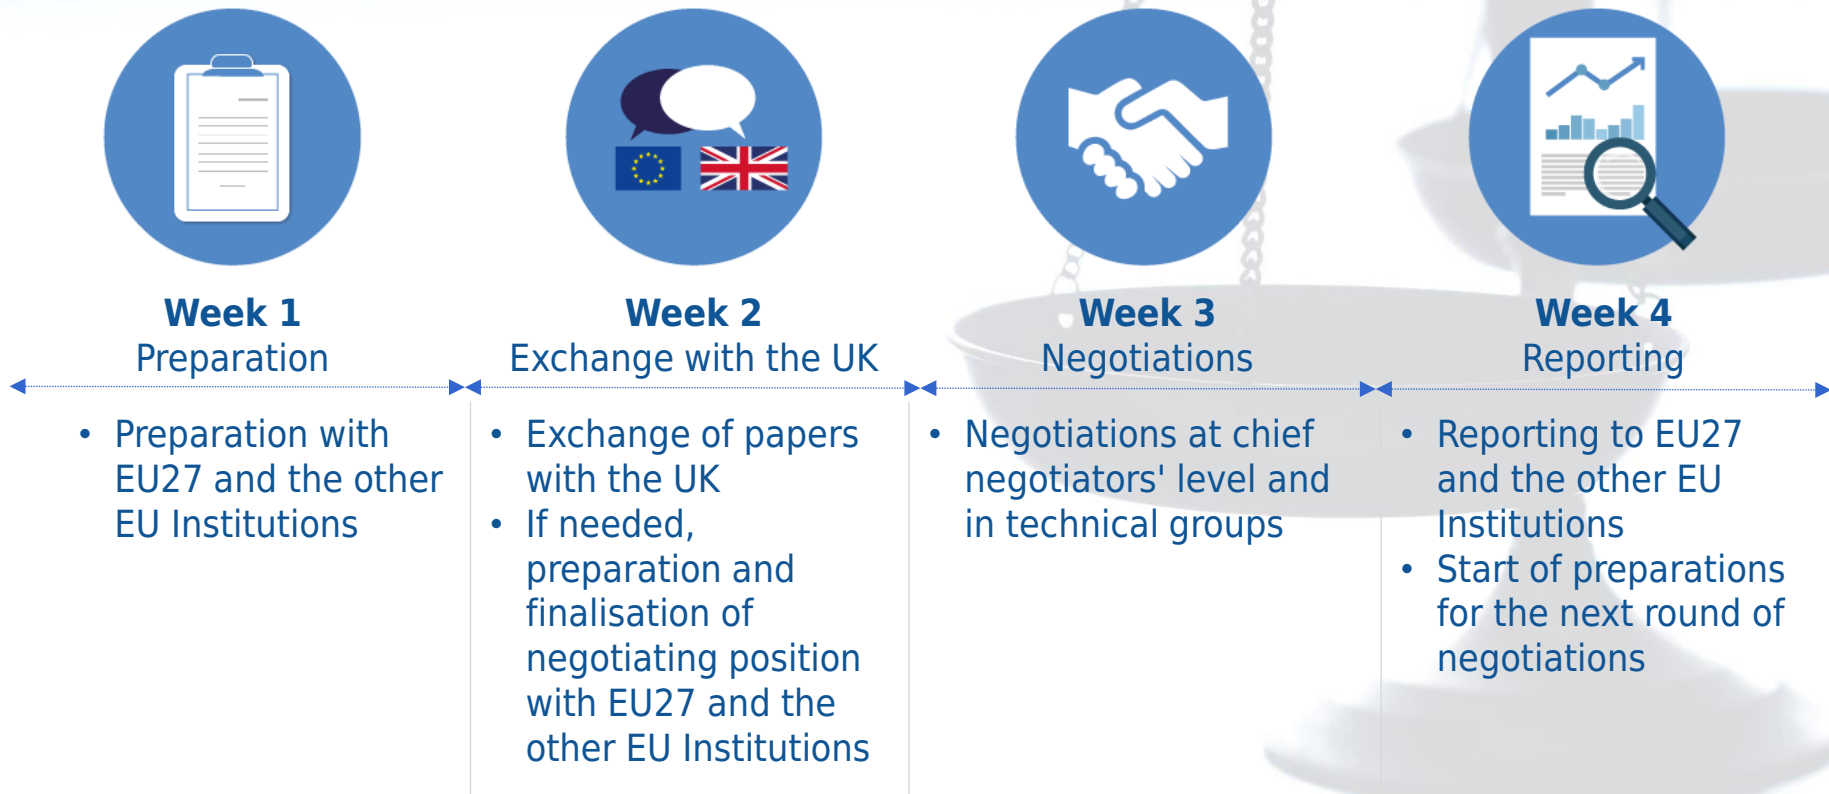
**Week 1**
Preparation

- Preparation with EU27 and the other EU Institutions

**Week 2**
Exchange with the UK

- Exchange of papers with the UK
- If needed, preparation and finalisation of negotiating position with EU27 and the other EU Institutions

**Week 3**
Negotiations

- Negotiations at chief negotiators' level and in technical groups

**Week 4**
Reporting

- Reporting to EU27 and the other EU Institutions
- Start of preparations for the next round of negotiations